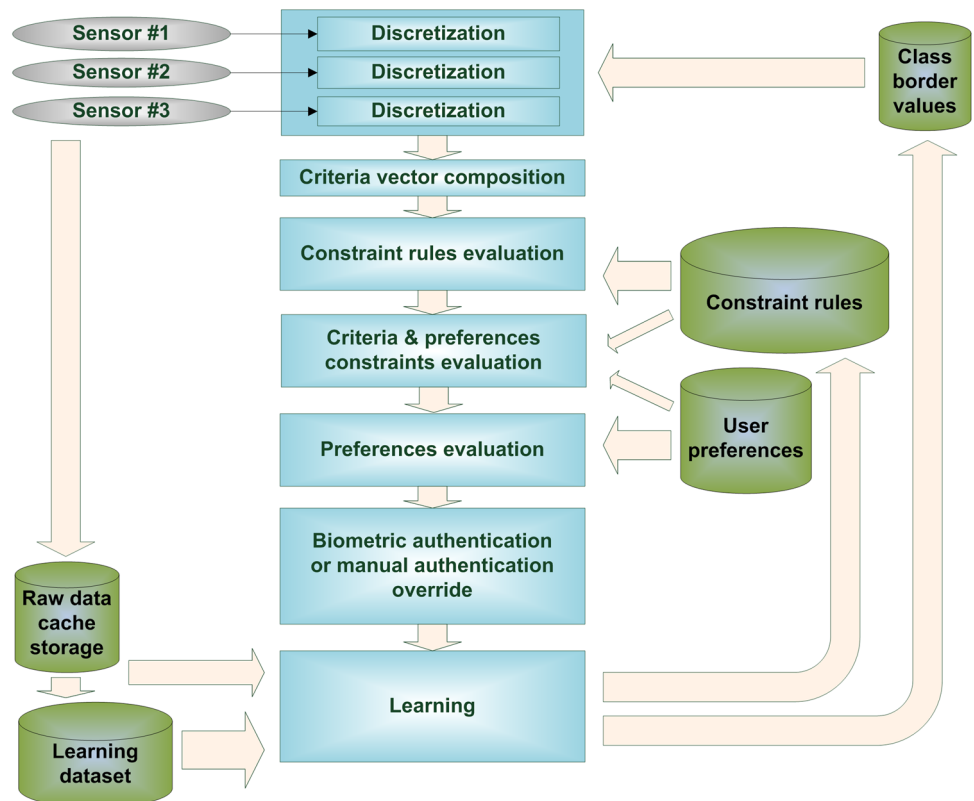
Sensor #1

Sensor #2

Sensor #3

Discretization

Discretization

Discretization

Class border values

Criteria vector composition

Constraint rules evaluation

Constraint rules

Criteria & preferences constraints evaluation

User preferences

Preferences evaluation

Biometric authentication or manual authentication override

Raw data cache storage

Learning

Learning dataset